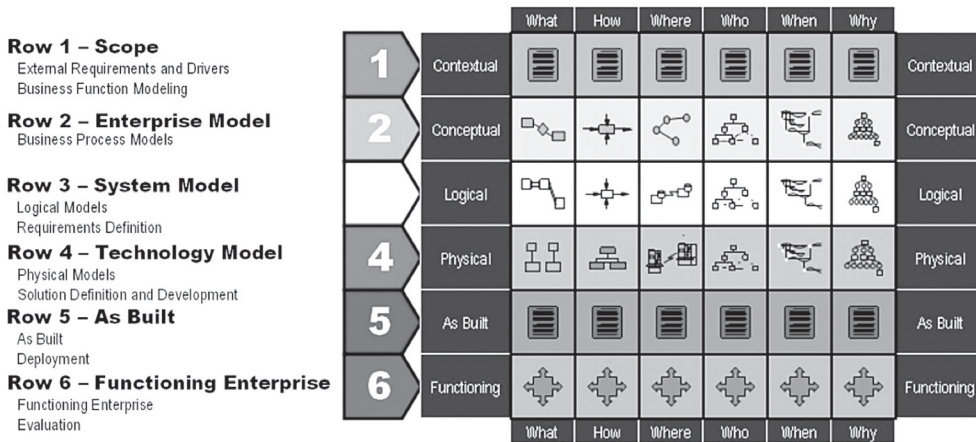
Row 1 – Scope
External Requirements and Drivers
Business Function Modeling

Row 2 – Enterprise Model
Business Process Models

Row 3 – System Model
Logical Models
Requirements Definition

Row 4 – Technology Model
Physical Models
Solution Definition and Development

Row 5 – As Built
As Built
Deployment

Row 6 – Functioning Enterprise
Functioning Enterprise
Evaluation

| | | What | How | Where | Who | When | Why | |
|---|---|---|---|---|---|---|---|---|
| 1 | Contextual | | | | | | | Contextual |
| 2 | Conceptual | | | | | | | Conceptual |
| | Logical | | | | | | | Logical |
| 4 | Physical | | | | | | | Physical |
| 5 | As Built | | | | | | | As Built |
| 6 | Functioning | | | | | | | Functioning |
| | | What | How | Where | Who | When | Why | |